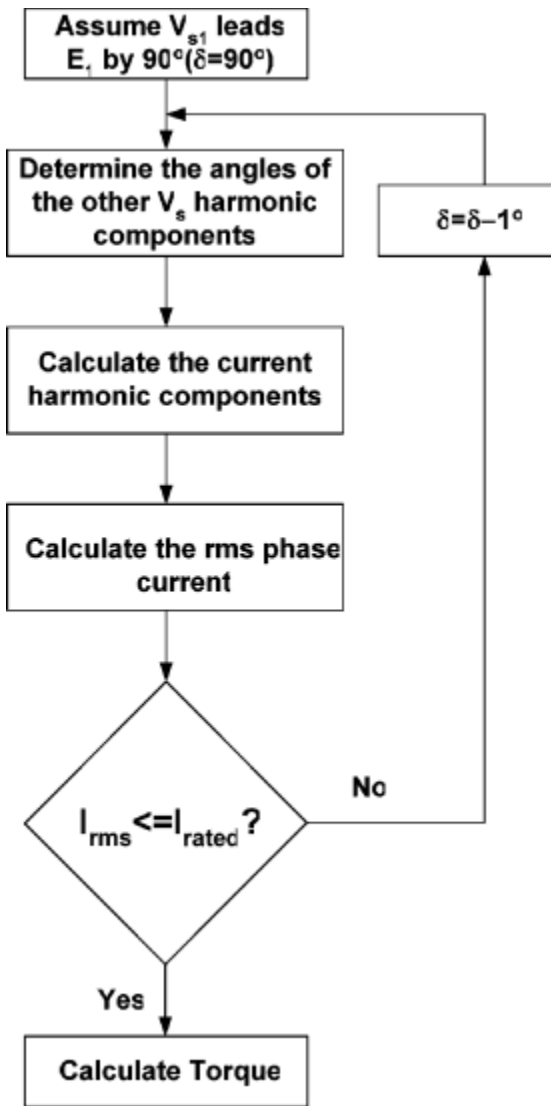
Assume $V_{s1}$ leads $E_1$ by $90^o$($\delta$=$90^o$)

Determine the angles of the other $V_s$ harmonic components

$\delta$=$\delta$−$1^o$

Calculate the current harmonic components

Calculate the rms phase current

$I_{rms}$<=$I_{rated}$?

No

Yes

Calculate Torque